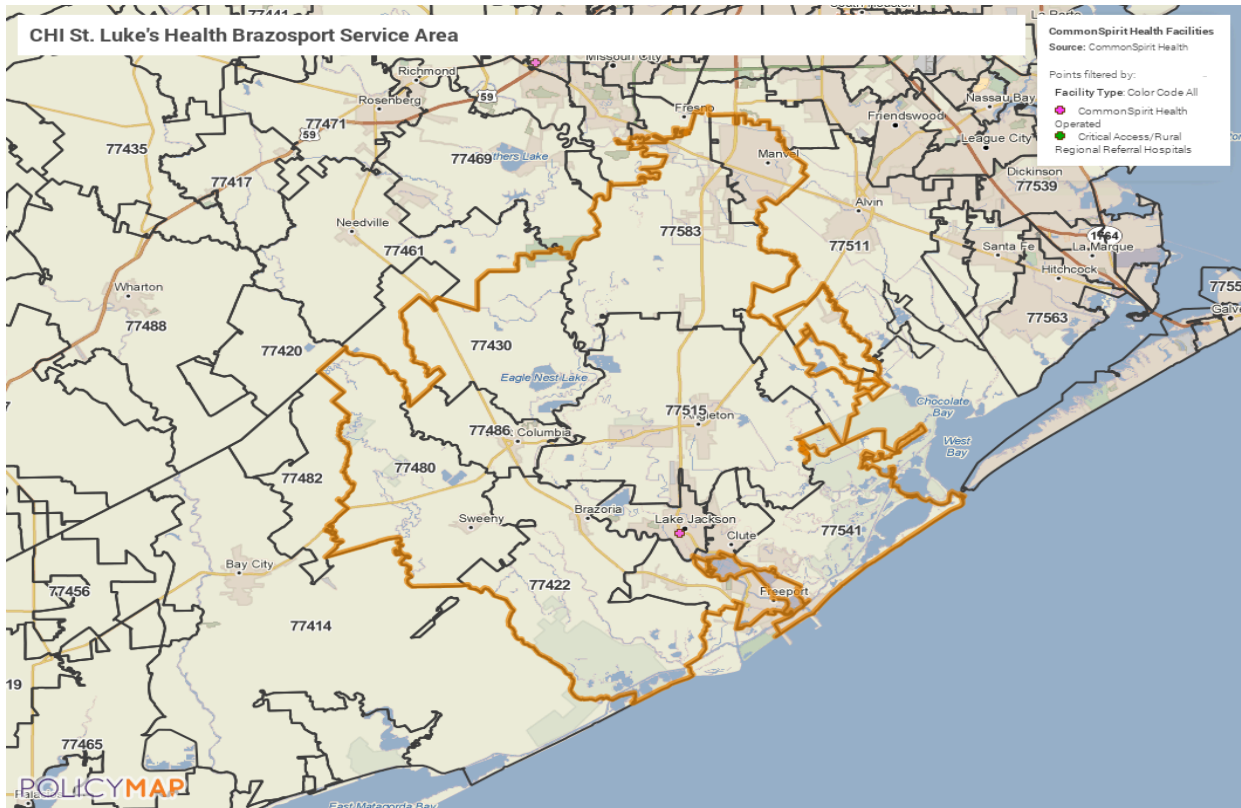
CHI St. Luke's Health Brazosport Service Area

CommonSpirit Health Facilities
Source: CommonSpirit Health

Points filtered by:
Facility Type: Color Code All
CommonSpirit Health Operated
Critical Access/Rural Regional Referral Hospitals

77441
Missouri City
La Porte
Richmond
Rosenberg
59
59
77471
Fresno
Nassau Bay
Friendswood
League City
77435
77469
Manvel
Dickinson
77417
77539
Alvin
1764
Needville
77583
77511
Santa Fe
La Marque
77461
Hitchcock
7755
Galve
Wharton
77488
77563
77420
77430
Eagle Nest Lake
Chocolate Bay
77515
77486
Columbia
West Bay
77482
77480
Sweeny
Brazoria
Lake Jackson
77541
Clute
Bay City
77422
Freeport
77456
77414
19
77465
East Matagorda Bay
POLICYMAP